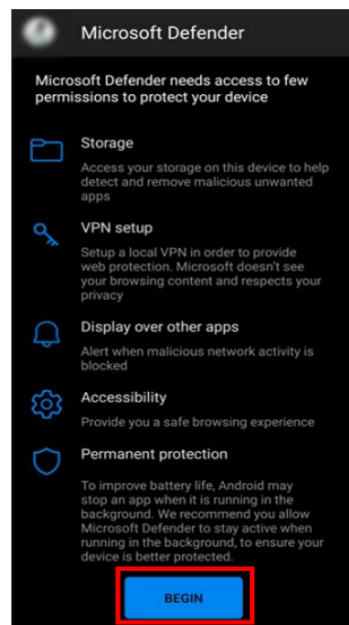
Microsoft Defender

Microsoft Defender needs access to few permissions to protect your device

Storage

Access your storage on this device to help detect and remove malicious unwanted apps

VPN setup

Setup a local VPN in order to provide web protection. Microsoft doesn't see your browsing content and respects your privacy

Display over other apps

Alert when malicious network activity is blocked

Accessibility

Provide you a safe browsing experience

Permanent protection

To improve battery life, Android may stop an app when it is running in the background. We recommend you allow Microsoft Defender to stay active when running in the background, to ensure your device is better protected.

BEGIN